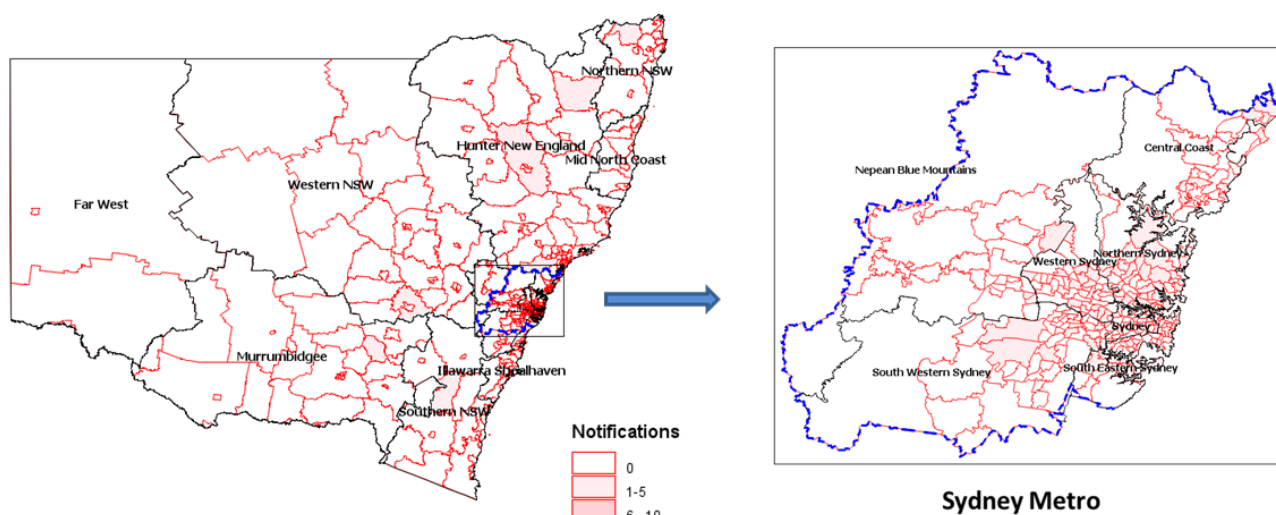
Northern NSW

Hunter New England

Mid North Coast

Western NSW

Far West

Murrumbidgee

Illawarra Shoalhaven

Southern NSW

Notifications

0

1-5

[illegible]

Nepean Blue Mountains

Central Coast

Western Sydney

Northern Sydney

Sydney

South Western Sydney

South Eastern Sydney

Sydney Metro